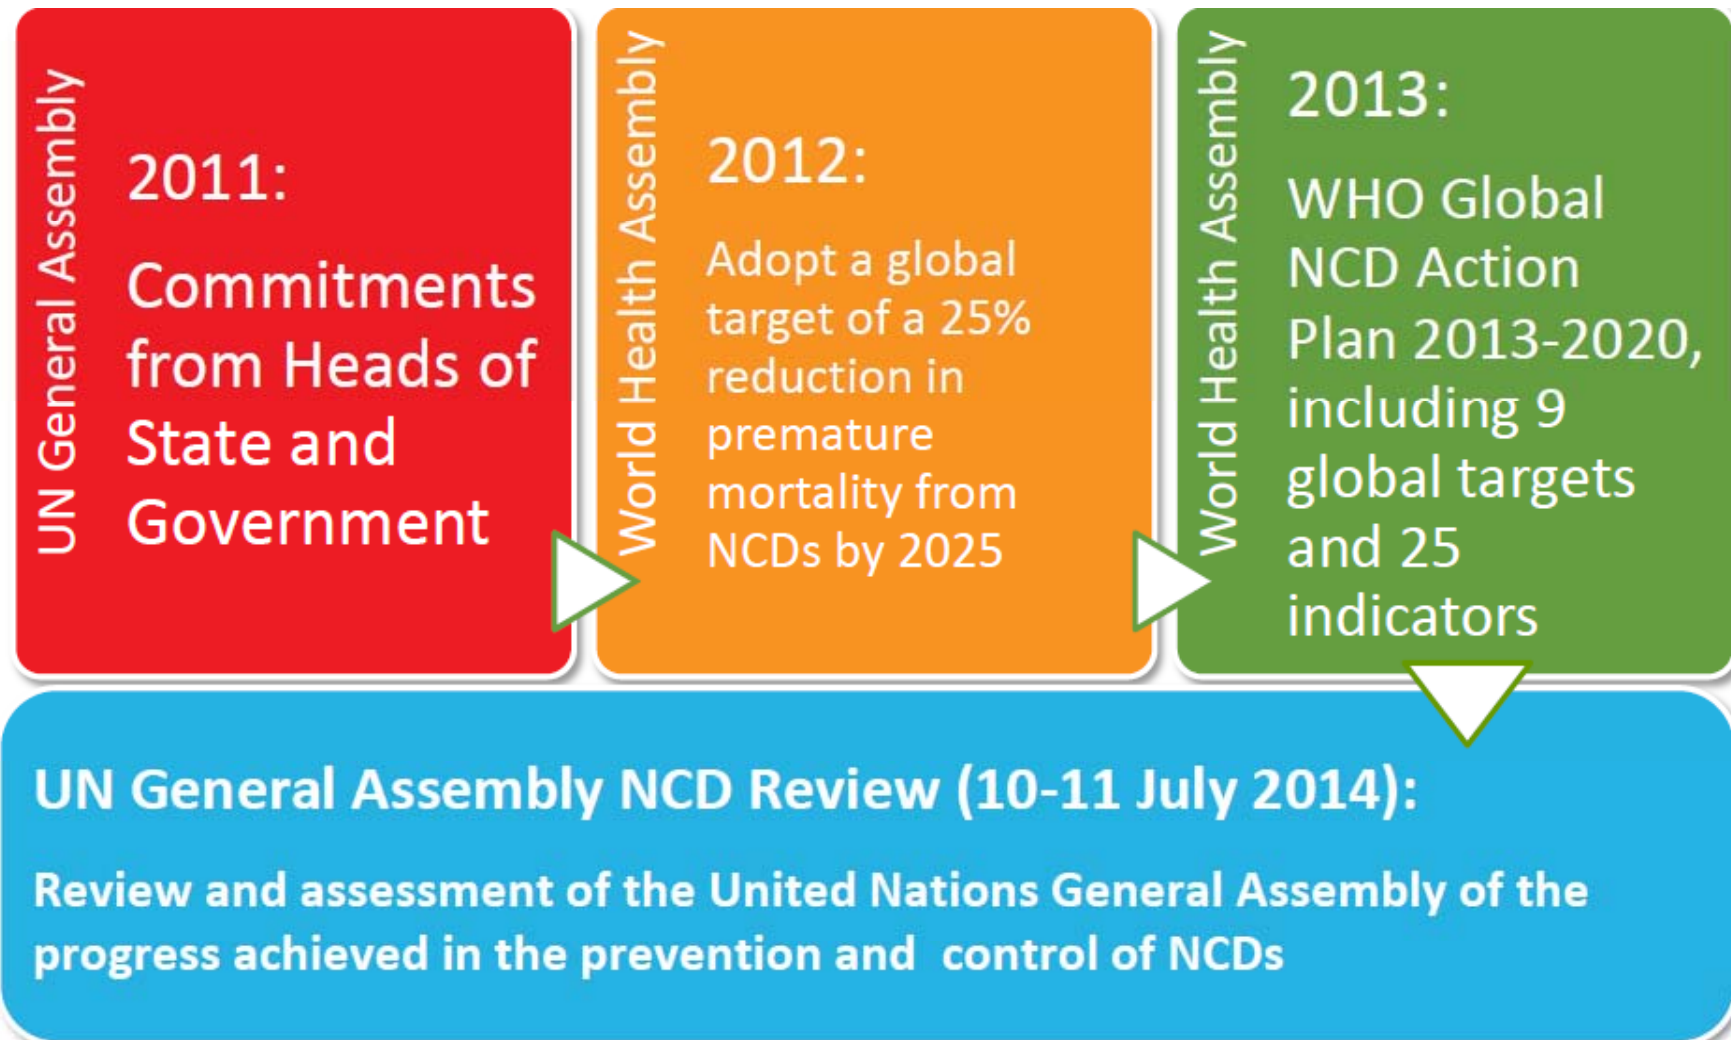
UN General Assembly

2011:

Commitments from Heads of State and Government

World Health Assembly

2012:

Adopt a global target of a 25% reduction in premature mortality from NCDs by 2025

World Health Assembly

2013:

WHO Global NCD Action Plan 2013-2020, including 9 global targets and 25 indicators

UN General Assembly NCD Review (10-11 July 2014):

Review and assessment of the United Nations General Assembly of the progress achieved in the prevention and control of NCDs